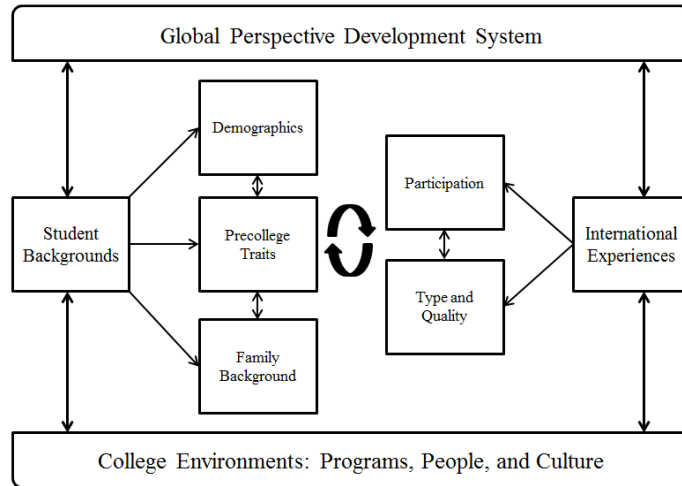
Global Perspective Development System

Student Backgrounds

Demographics

Precollege Traits

Family Background

Participation

Type and Quality

International Experiences

College Environments: Programs, People, and Culture